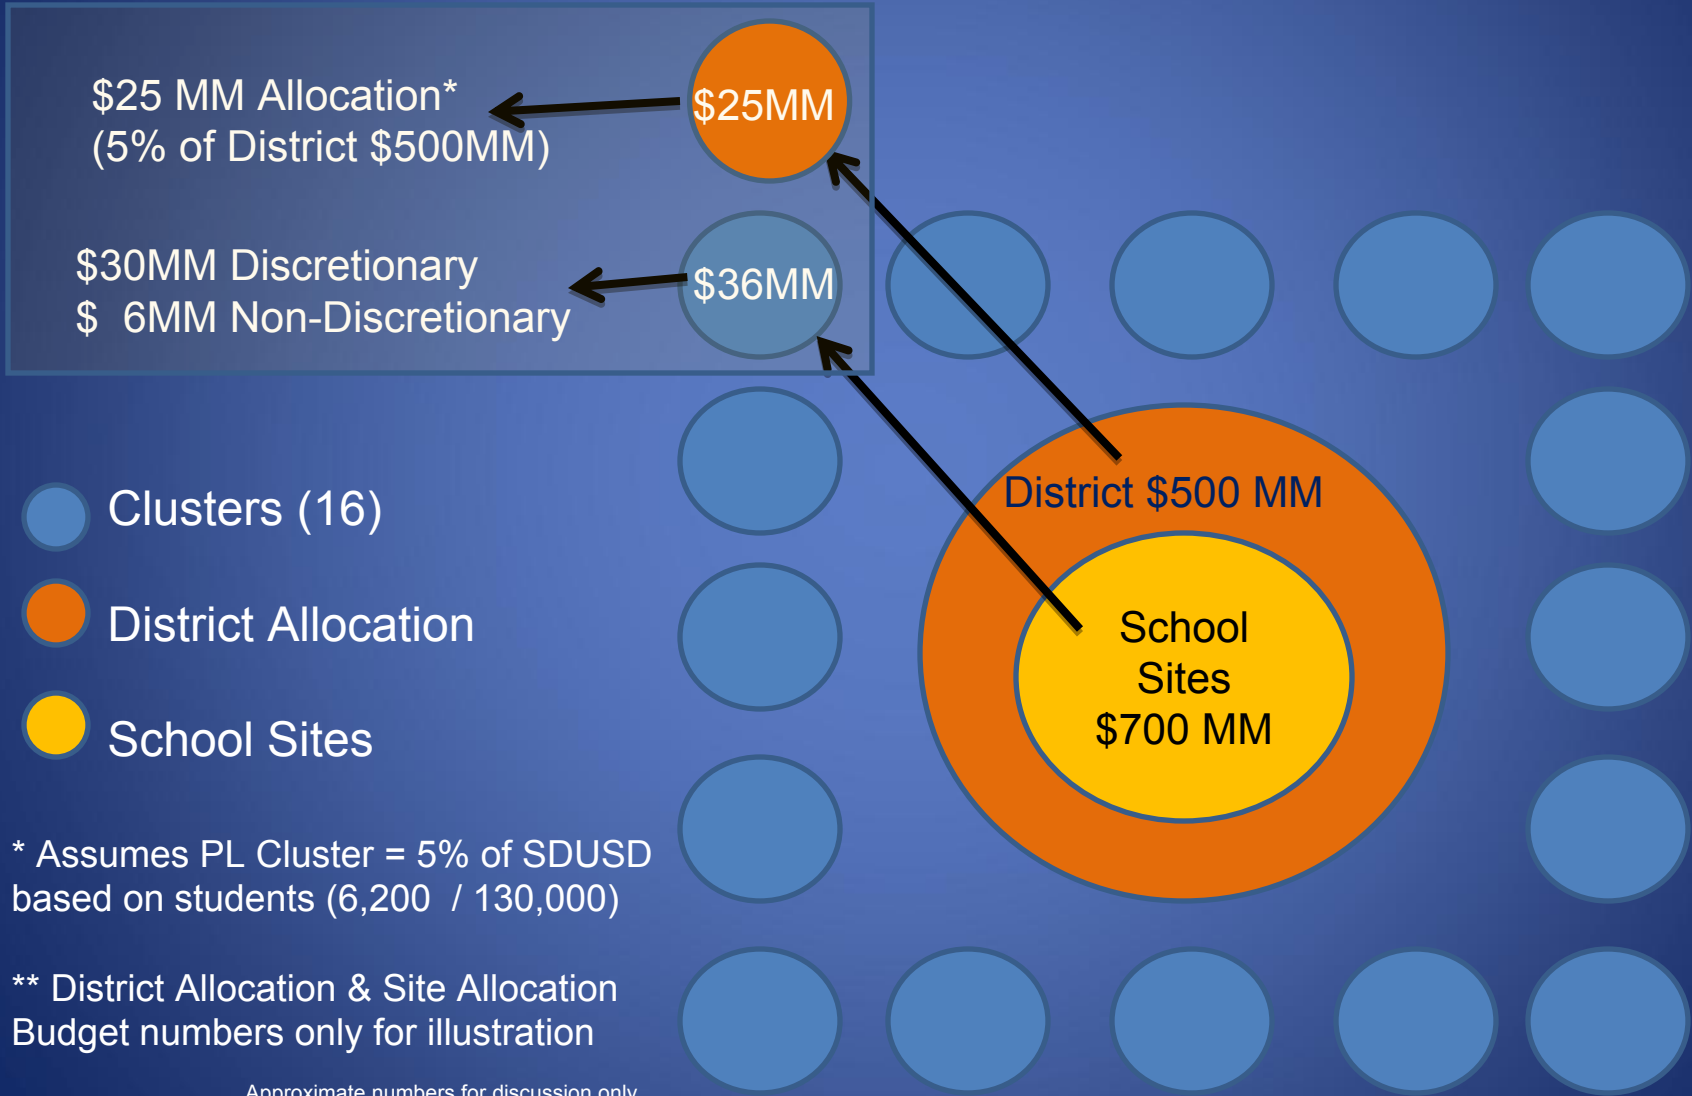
$25 MM Allocation*
(5% of District $500MM)

$25MM

$30MM Discretionary
$ 6MM Non-Discretionary

$36MM

Clusters (16)

District Allocation

School Sites

District $500 MM

School Sites $700 MM

* Assumes PL Cluster = 5% of SDUSD based on students (6,200 / 130,000)

** District Allocation & Site Allocation Budget numbers only for illustration

Approximate numbers for discussion only